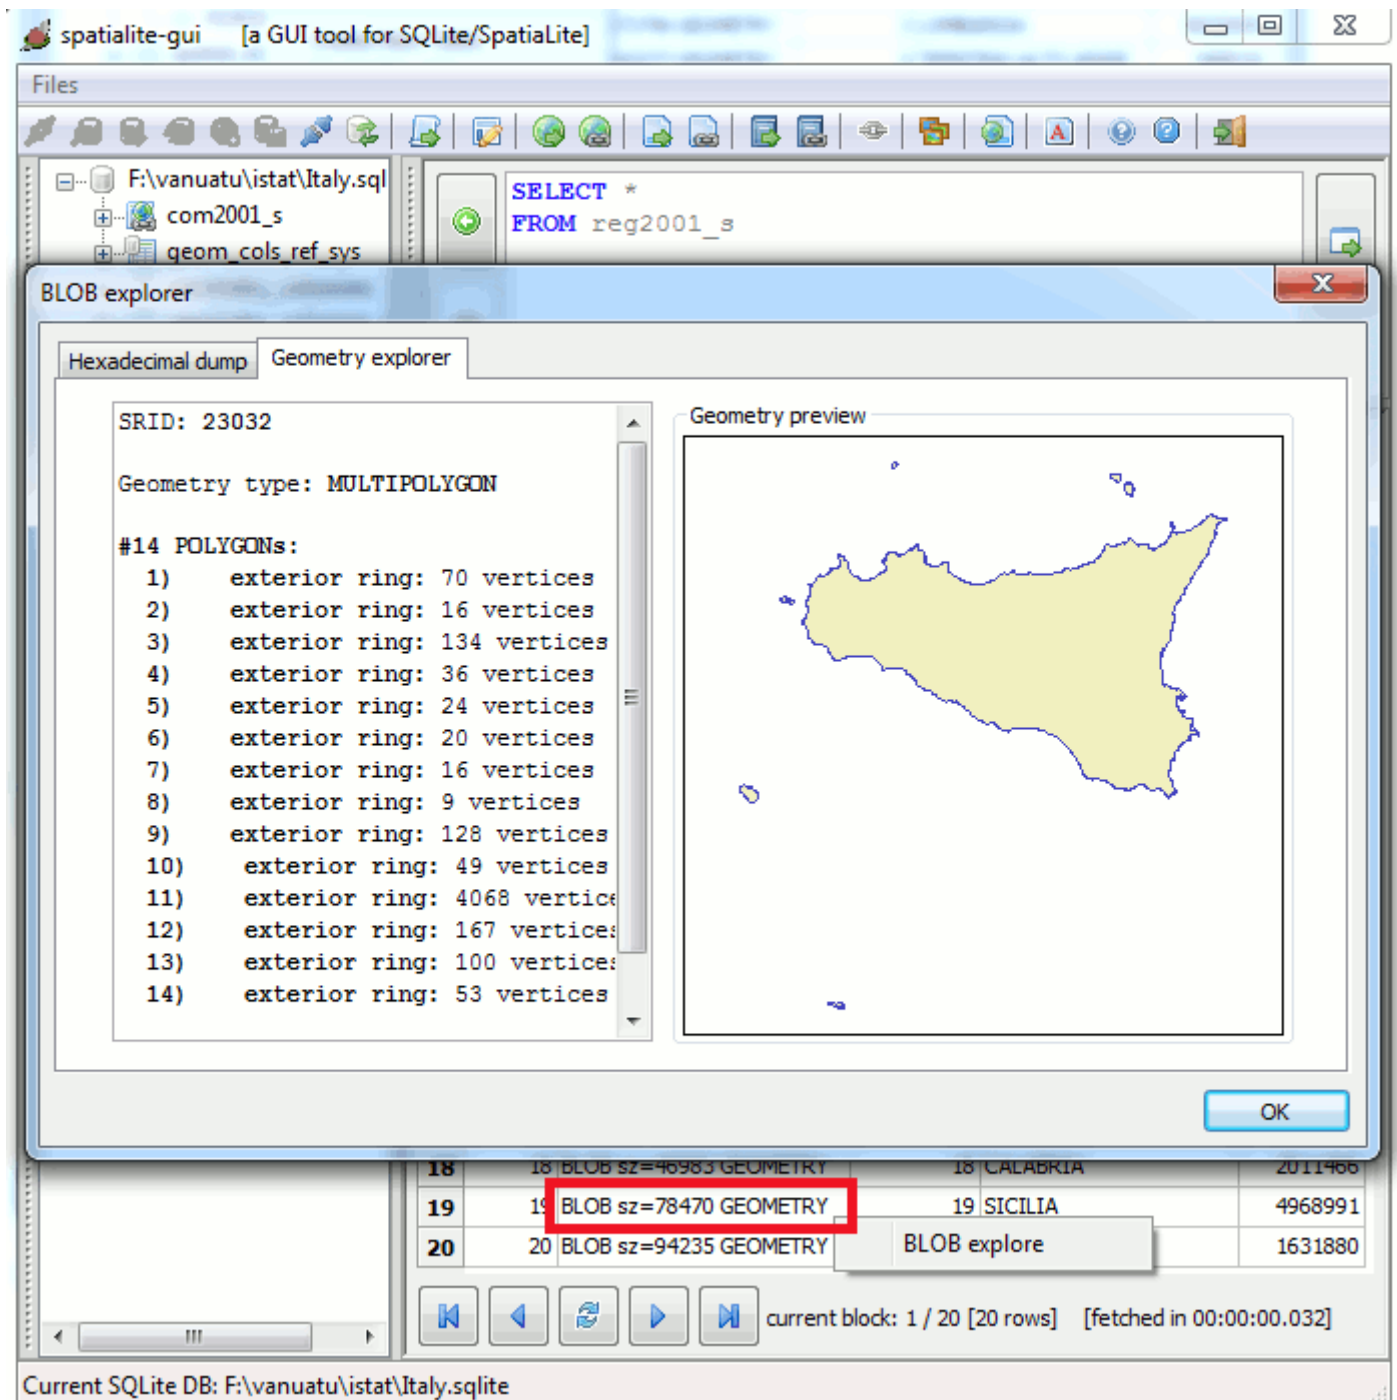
spatialite-gui [a GUI tool for SQLite/SpatiaLite]

Files

F:\vanuatu\istat\Italy.sql
com2001_s
geom_cols_ref_sys

SELECT *
FROM reg2001_s

BLOB explorer

Hexadecimal dump | Geometry explorer

SRID: 23032

Geometry type: MULTIPOLYGON

#14 POLYGONs:
1) exterior ring: 70 vertices
2) exterior ring: 16 vertices
3) exterior ring: 134 vertices
4) exterior ring: 36 vertices
5) exterior ring: 24 vertices
6) exterior ring: 20 vertices
7) exterior ring: 16 vertices
8) exterior ring: 9 vertices
9) exterior ring: 128 vertices
10) exterior ring: 49 vertices
11) exterior ring: 4068 vertic
12) exterior ring: 167 vertice
13) exterior ring: 100 vertice
14) exterior ring: 53 vertices

Geometry preview

OK

| 18 | 18 | BLOB sz=46983 GEOMETRY | 18 | CALABRIA | 2011466 |
|---|---|---|---|---|---|
| 19 | 19 | BLOB sz=78470 GEOMETRY | 19 | SICILIA | 4968991 |
| 20 | 20 | BLOB sz=94235 GEOMETRY | | | 1631880 |

BLOB explore

current block: 1 / 20 [20 rows] [fetched in 00:00:00.032]

Current SQLite DB: F:\vanuatu\istat\Italy.sqlite